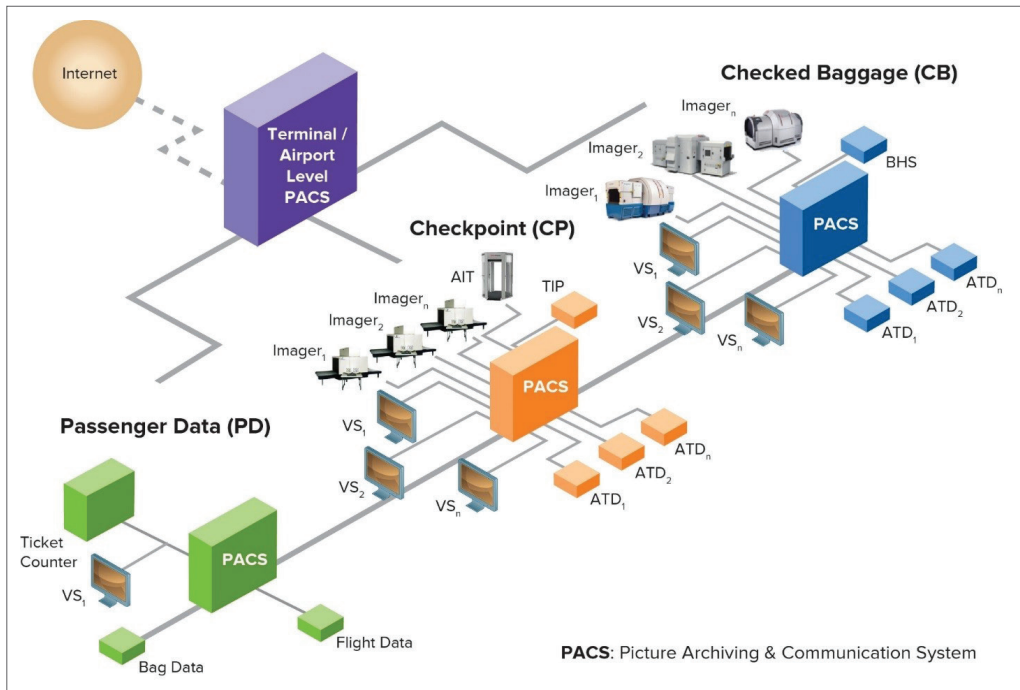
Internet

Terminal / Airport Level PACS

Checked Baggage (CB)

Imager$_n$

Imager$_2$

Imager$_1$

BHS

PACS

VS$_1$

VS$_2$

VS$_n$

ATD$_n$

ATD$_2$

ATD$_1$

Checkpoint (CP)

AIT

TIP

Imager$_n$

Imager$_2$

Imager$_1$

PACS

VS$_1$

VS$_2$

VS$_n$

ATD$_n$

ATD$_2$

ATD$_1$

Passenger Data (PD)

Ticket Counter

VS$_1$

PACS

Bag Data

Flight Data

PACS: Picture Archiving & Communication System